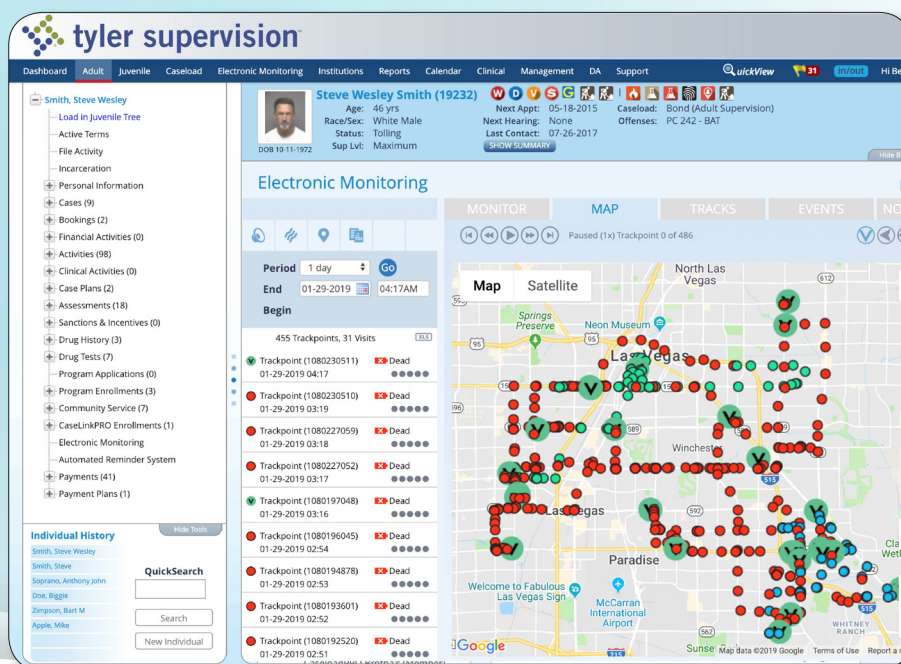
tyler supervision

Dashboard Adult Juvenile Caseload Electronic Monitoring Institutions Reports Calendar Clinical Management DA Support QuickView 31 In/out Hi Be

Smith, Steve Wesley
Load in Juvenile Tree
Active Terms
File Activity
Incarceration
Personal Information
Cases (9)
Bookings (2)
Financial Activities (0)
Activities (98)
Clinical Activities (0)
Case Plans (2)
Assessments (18)
Sanctions & Incentives (0)
Drug History (3)
Drug Tests (7)
Program Applications (0)
Program Enrollments (3)
Community Service (7)
CaseLinkPRO Enrollments (1)
Electronic Monitoring
Automated Reminder System
Payments (41)
Payment Plans (1)

Individual History
Hide Tools
Smith, Steve Wesley
Smith, Steve
Soprano, Anthony John
Doe, Biggie
Zimpson, Bart M
Apple, Mike
QuickSearch
Search
New Individual

Steve Wesley Smith (19232)
DOB 10-11-1972
Age: 46 yrs
Race/Sex: White Male
Status: Tolling
Sup Lvl: Maximum
Next Appt: 05-18-2015
Next Hearing: None
Last Contact: 07-26-2017
SHOW SUMMARY
Caseload: Bond (Adult Supervision)
Offenses: PC 242 - BAT
Hide R

Electronic Monitoring

MONITOR MAP TRACKS EVENTS NO

Paused (1x) Trackpoint 0 of 486

Period 1 day Go
End 01-29-2019 04:17AM
Begin

455 Trackpoints, 31 Visits XLS

Trackpoint (1080230511) Dead 01-29-2019 04:17
Trackpoint (1080230510) Dead 01-29-2019 03:19
Trackpoint (1080227059) Dead 01-29-2019 03:18
Trackpoint (1080227052) Dead 01-29-2019 03:17
Trackpoint (1080197048) Dead 01-29-2019 03:16
Trackpoint (1080196045) Dead 01-29-2019 02:54
Trackpoint (1080194878) Dead 01-29-2019 02:53
Trackpoint (1080193601) Dead 01-29-2019 02:52
Trackpoint (1080192520) Dead 01-29-2019 02:51

Map Satellite
North Las Vegas
Springs Preserve
Neon Museum
Las Vegas
Winchester
Las Vegas
Paradise
Welcome to Fabulous Las Vegas Sign
McCarran International Airport
Whitney Ranch
Clark Wetl
Sunset
Google
Map data ©2019 Google Terms of Use Report a